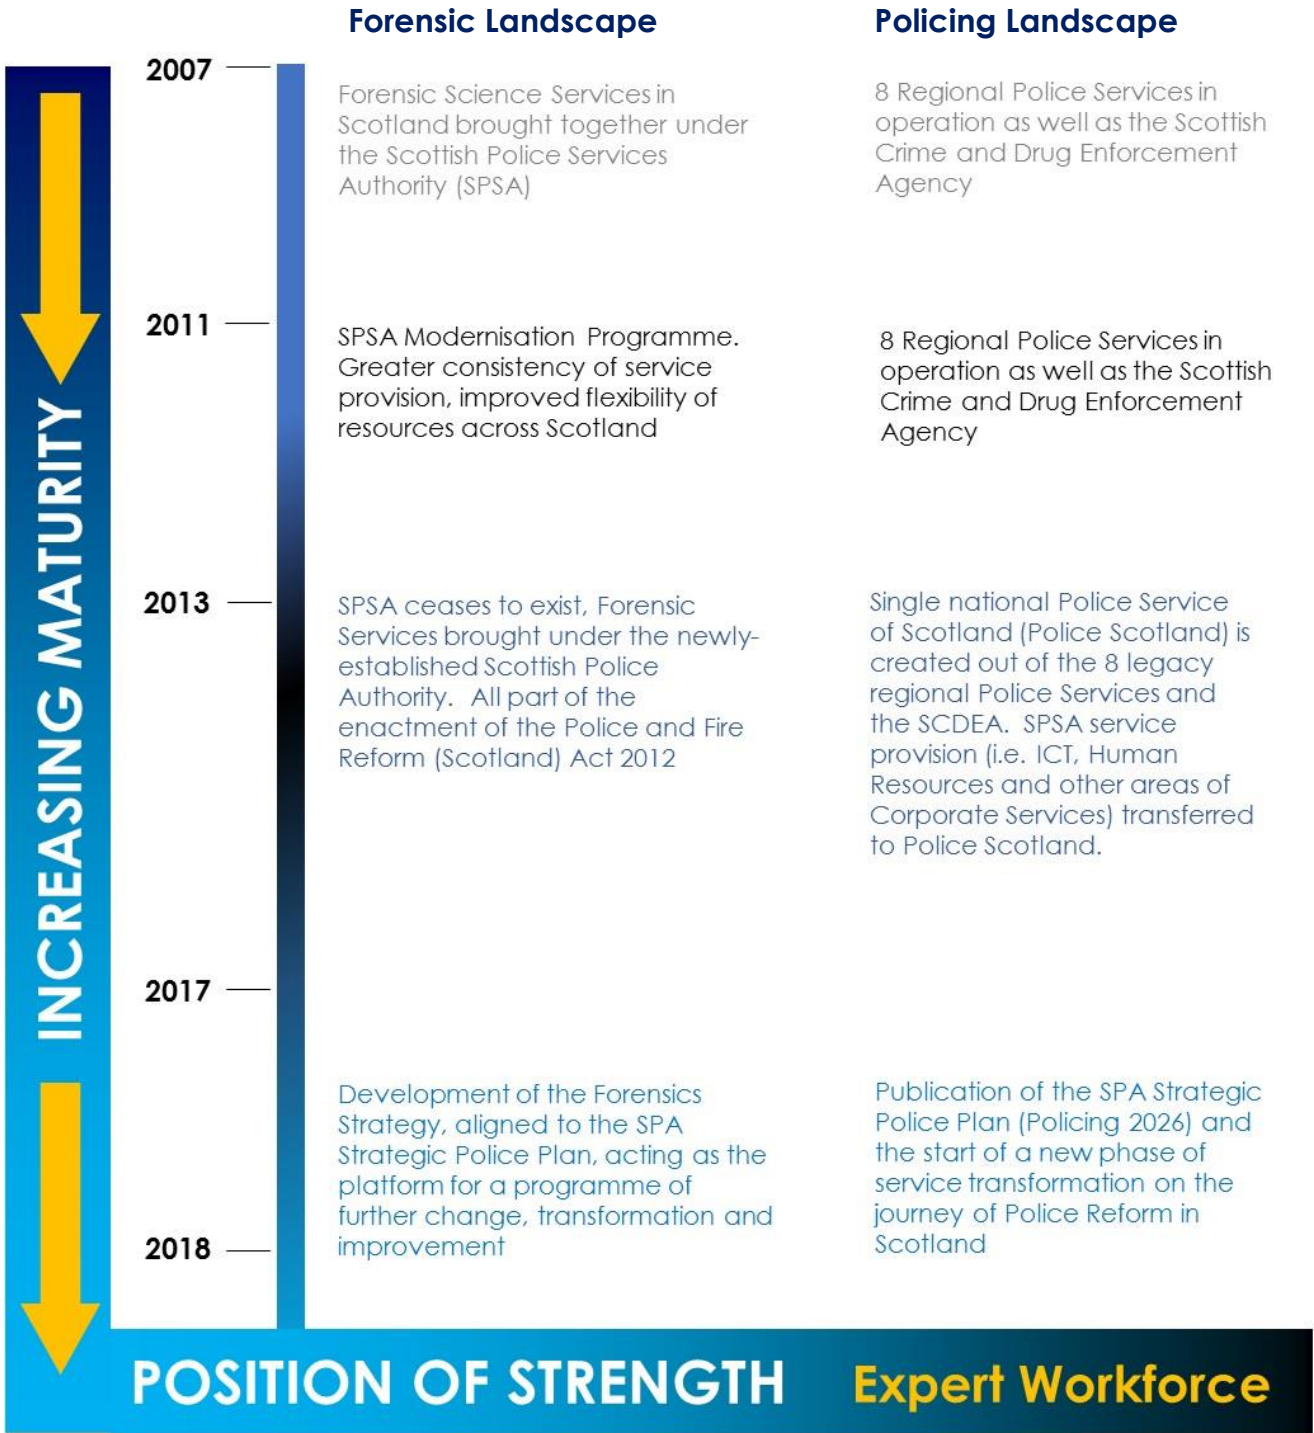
Forensic Landscape

Policing Landscape

INCREASING MATURITY

2007

Forensic Science Services in Scotland brought together under the Scottish Police Services Authority (SPSA)

8 Regional Police Services in operation as well as the Scottish Crime and Drug Enforcement Agency

2011

SPSA Modernisation Programme. Greater consistency of service provision, improved flexibility of resources across Scotland

8 Regional Police Services in operation as well as the Scottish Crime and Drug Enforcement Agency

2013

SPSA ceases to exist, Forensic Services brought under the newly-established Scottish Police Authority. All part of the enactment of the Police and Fire Reform (Scotland) Act 2012

Single national Police Service of Scotland (Police Scotland) is created out of the 8 legacy regional Police Services and the SCDEA. SPSA service provision (i.e. ICT, Human Resources and other areas of Corporate Services) transferred to Police Scotland.

2017

2018

Development of the Forensics Strategy, aligned to the SPA Strategic Police Plan, acting as the platform for a programme of further change, transformation and improvement

Publication of the SPA Strategic Police Plan (Policing 2026) and the start of a new phase of service transformation on the journey of Police Reform in Scotland

POSITION OF STRENGTH

Expert Workforce